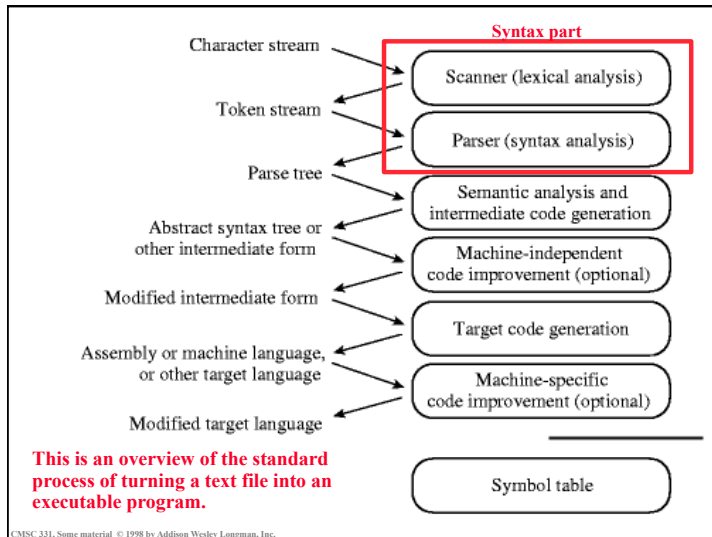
Syntax part

Character stream

Scanner (lexical analysis)

Token stream

Parser (syntax analysis)

Parse tree

Semantic analysis and intermediate code generation

Abstract syntax tree or other intermediate form

Machine-independent code improvement (optional)

Modified intermediate form

Target code generation

Assembly or machine language, or other target language

Machine-specific code improvement (optional)

Modified target language

This is an overview of the standard process of turning a text file into an executable program.

Symbol table

CMSC 331. Some material © 1998 by Addison Wesley Longman, Inc.